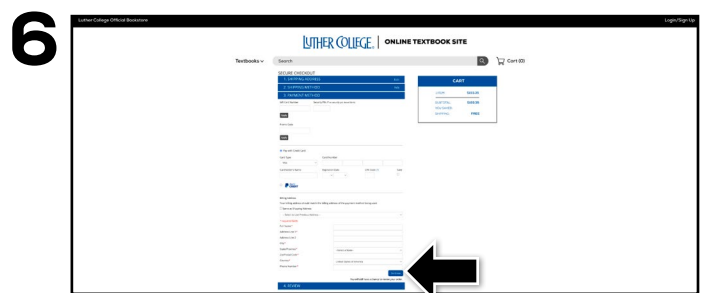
6

Luther College Official Bookstore

Login/Sign Up

LUTHER COLLEGE | ONLINE TEXTBOOK SITE

Textbooks

Search

Cart (0)

SECURE CHECKOUT

1. SHIPPING ADDRESS

2. SHIPPING METHOD

3. PAYMENT METHOD

CART

4. REVIEW

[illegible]